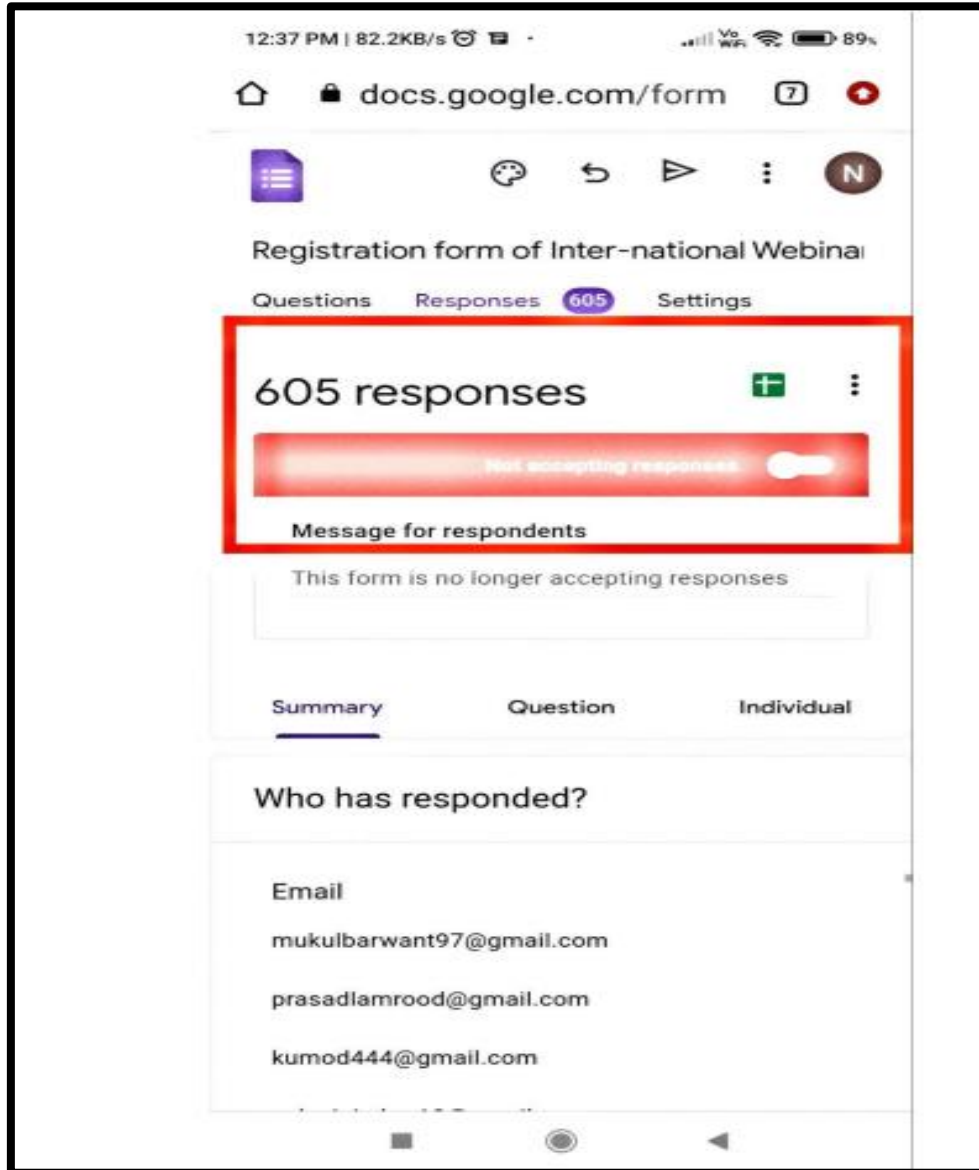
12:37 PM | 82.2KB/s

Vo WiFi 89%

docs.google.com/form 7

N

Registration form of Inter-national Webina

Questions Responses 605 Settings

605 responses

Not accepting responses

Message for respondents

This form is no longer accepting responses

Summary Question Individual

Who has responded?

Email

mukulbarwant97@gmail.com

prasadlamrood@gmail.com

kumod444@gmail.com

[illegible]